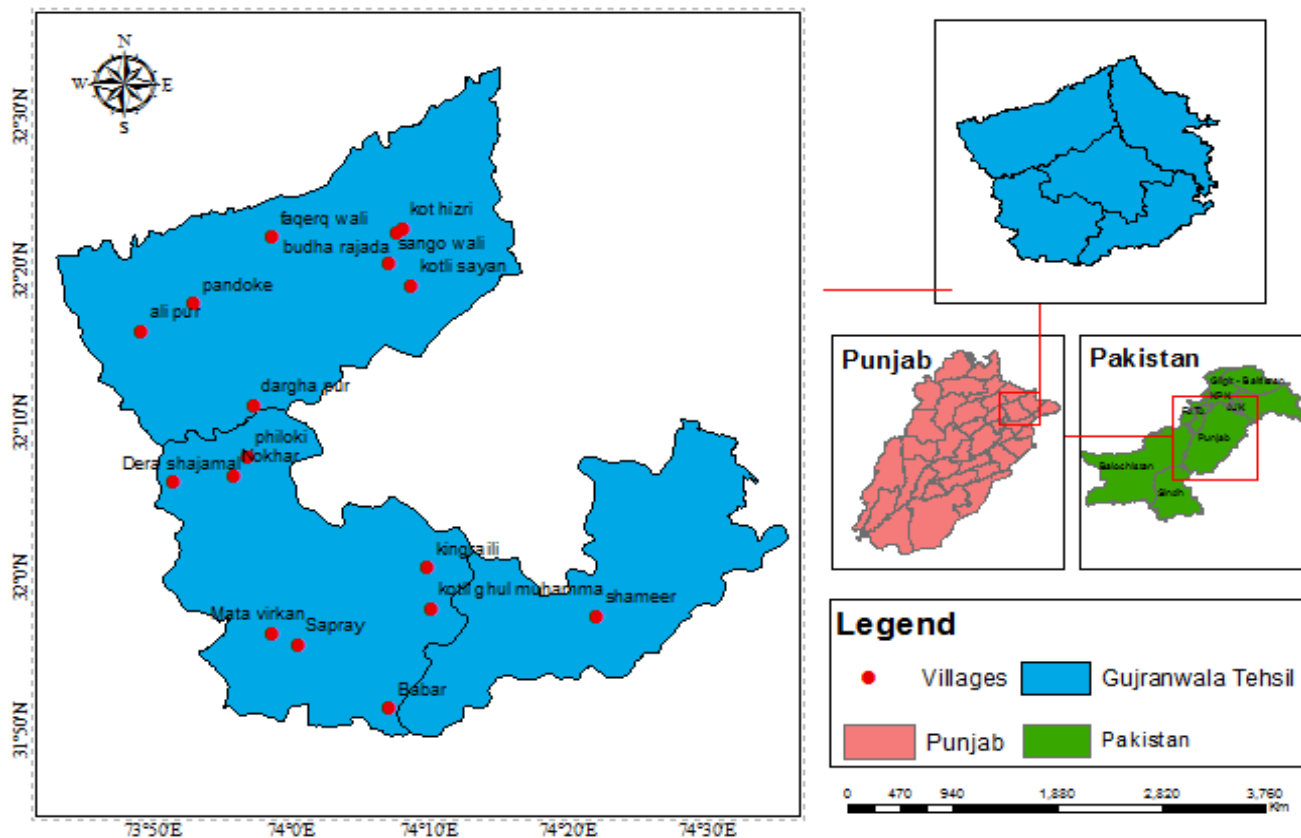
N
W
E
S

32°30'N
32°20'N
32°10'N
32°0'N
31°50'N

faqerq wali
kot hizri
budha rajada
sango wali
kotli sayan
pandoke
ali pur
dargha pur
philoki
Nokhar
Dera shajamal
kingrailli
kotli ghul muhamma
shameer
Mata virkan
Sapray
Babar

73°50'E
74°0'E
74°10'E
74°20'E
74°30'E

Punjab
Pakistan
Gilgit - Baltistan
KPK
AJK
FATA
Punjab
Balochistan
Sindh

Legend
Villages
Gujranwala Tehsil
Punjab
Pakistan

0 470 940 1,880 2,820 3,760 Km